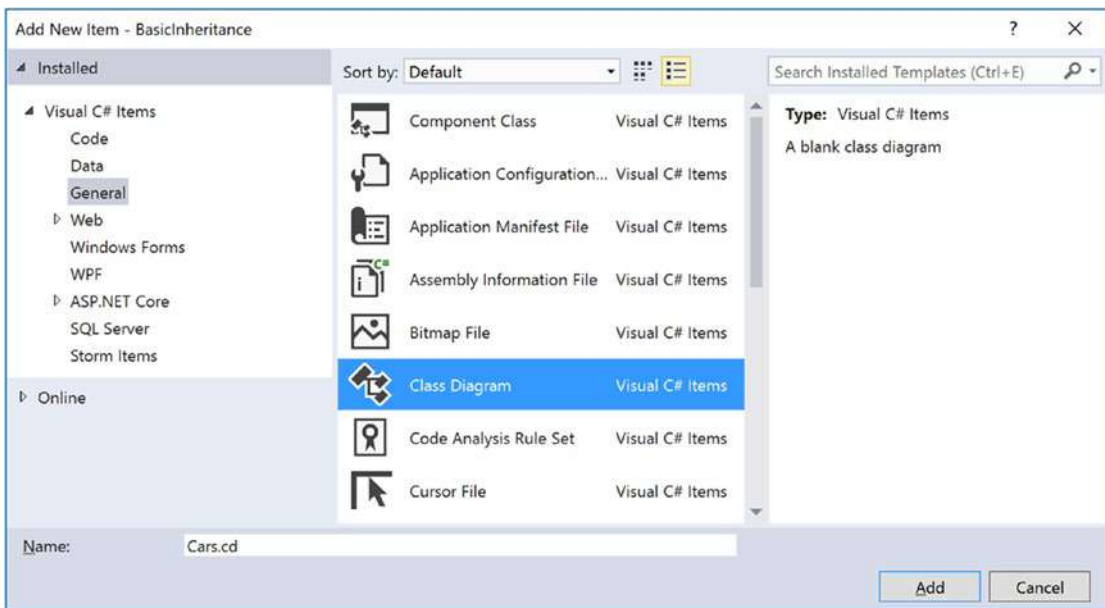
Add New Item - BasicInheritance

?

×

◢ Installed

◢ Visual C# Items
Code
Data
General
▷ Web
Windows Forms
WPF
▷ ASP.NET Core
SQL Server
Storm Items

▷ Online

Sort by: Default

| | |
|---|---|
| Component Class | Visual C# Items |
| Application Configuration... | Visual C# Items |
| Application Manifest File | Visual C# Items |
| Assembly Information File | Visual C# Items |
| Bitmap File | Visual C# Items |
| Class Diagram | Visual C# Items |
| Code Analysis Rule Set | Visual C# Items |
| Cursor File | Visual C# Items |

Search Installed Templates (Ctrl+E)

Type: Visual C# Items
A blank class diagram

Name: Cars.cd

Add
Cancel